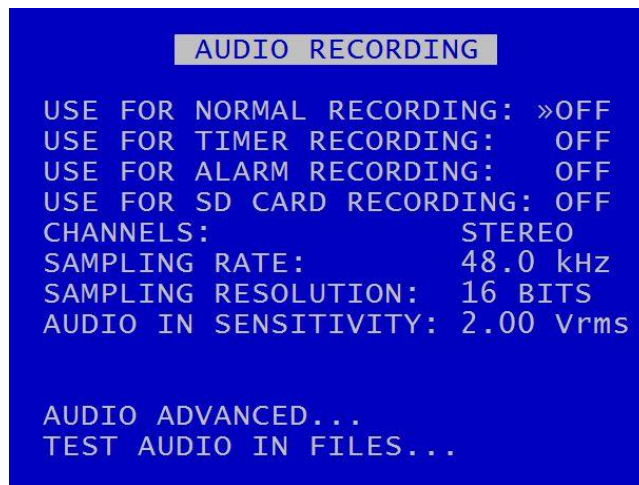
AUDIO RECORDING

USE FOR NORMAL RECORDING: »OFF
USE FOR TIMER RECORDING: OFF
USE FOR ALARM RECORDING: OFF
USE FOR SD CARD RECORDING: OFF
CHANNELS: STEREO
SAMPLING RATE: 48.0 kHz
SAMPLING RESOLUTION: 16 BITS
AUDIO IN SENSITIVITY: 2.00 Vrms

AUDIO ADVANCED...
TEST AUDIO IN FILES...